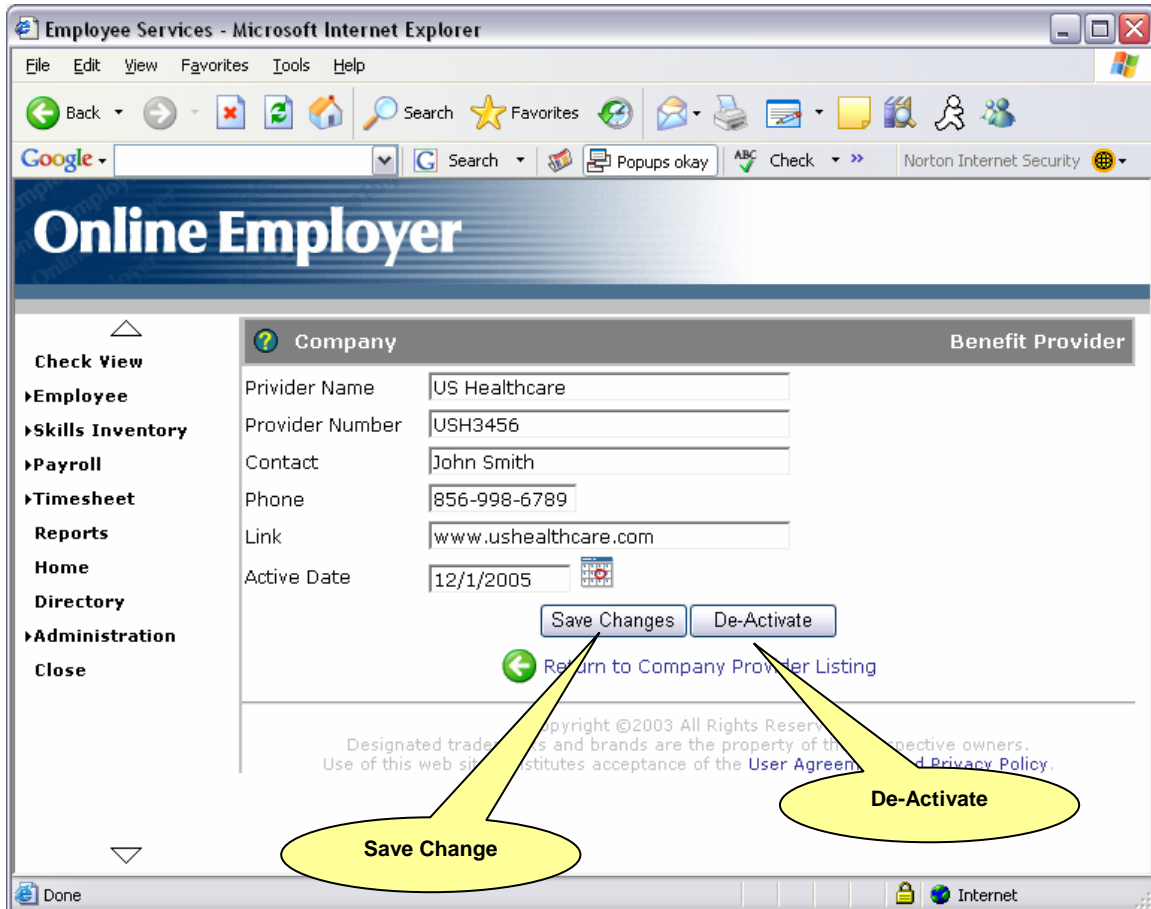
Employee Services - Microsoft Internet Explorer

File Edit View Favorites Tools Help

Back Search Favorites

Google Search Popups okay Check Norton Internet Security

Online Employer

Check View
Employee
Skills Inventory
Payroll
Timesheet
Reports
Home
Directory
Administration
Close

Company Benefit Provider

| | |
|---|---|
| Privider Name | US Healthcare |
| Provider Number | USH3456 |
| Contact | John Smith |
| Phone | 856-998-6789 |
| Link | www.ushealthcare.com |
| Active Date | 12/1/2005 |

Save Changes De-Activate

Return to Company Provider Listing

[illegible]opyright ©2003 All Rights Reserv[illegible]
Designated trade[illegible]s and brands are the property of th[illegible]spective owners.
Use of this web si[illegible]stitutes acceptance of the User Agreem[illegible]d Privacy Policy.

De-Activate

Save Change

Done Internet